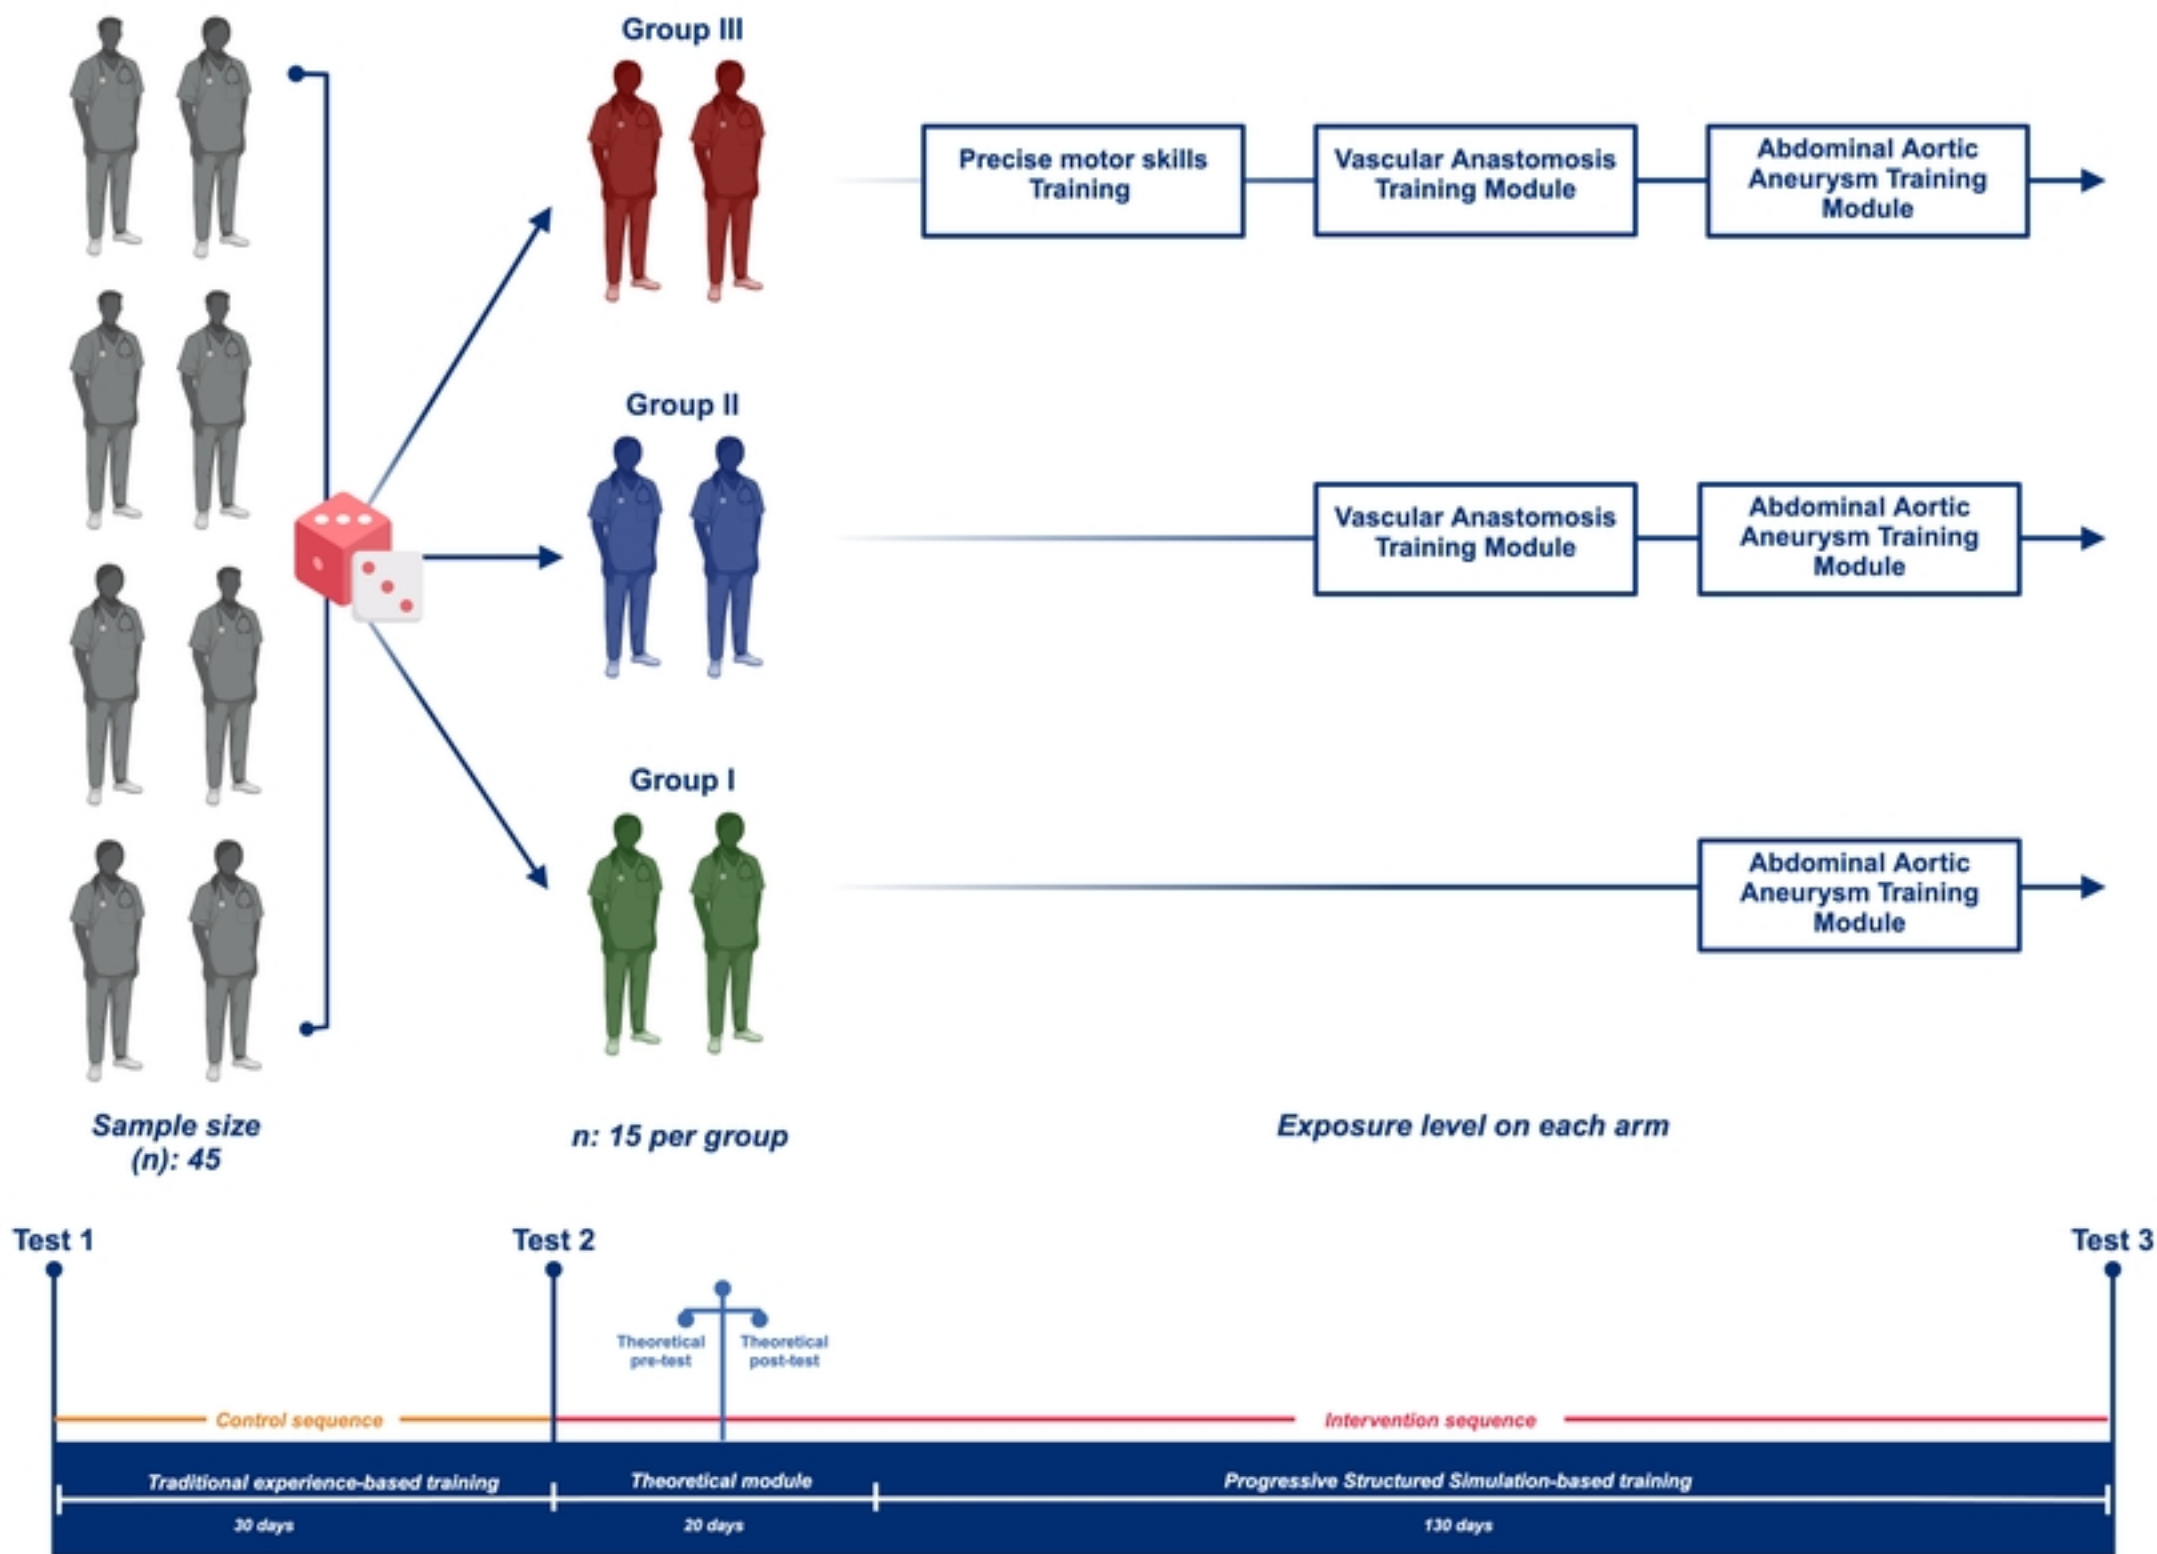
Group III

Precise motor skills Training

Vascular Anastomosis Training Module

Abdominal Aortic Aneurysm Training Module

Group II

Vascular Anastomosis Training Module

Abdominal Aortic Aneurysm Training Module

Group I

Abdominal Aortic Aneurysm Training Module

Sample size (n): 45

n: 15 per group

Exposure level on each arm

Test 1

Test 2

Test 3

Theoretical pre-test

Theoretical post-test

Control sequence

Intervention sequence

Traditional experience-based training

Theoretical module

Progressive Structured Simulation-based training

30 days

20 days

130 days